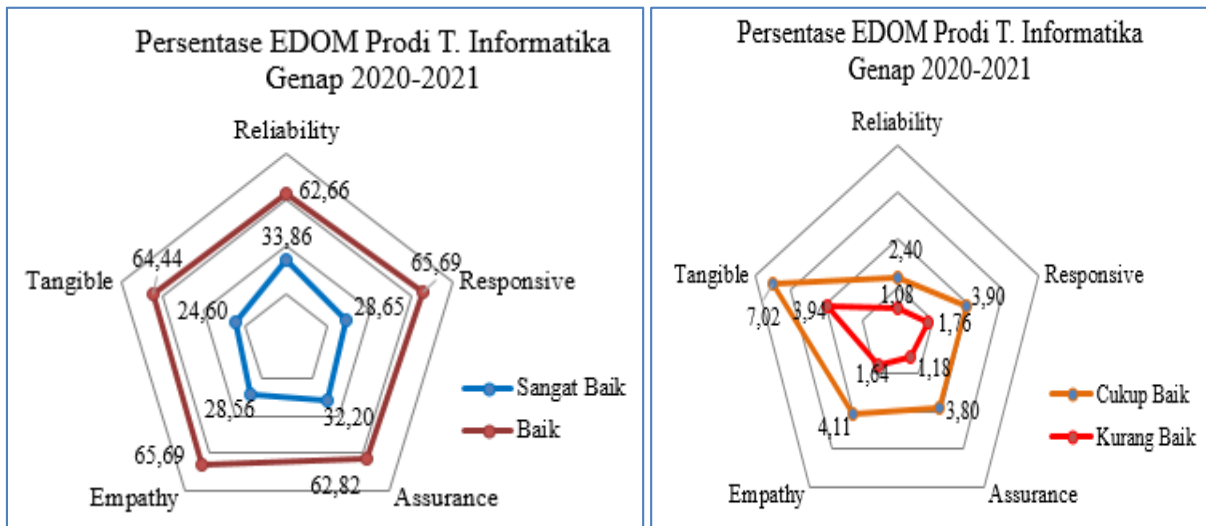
Persentase EDOM Prodi T. Informatika Genap 2020-2021

Reliability
62,66
33,86
65,69
Responsive
28,65
64,44
Tangible
24,60
28,56
32,20
65,69
62,82
Empathy
Assurance
Sangat Baik
Baik

Persentase EDOM Prodi T. Informatika Genap 2020-2021

Reliability
2,40
Tangible
Responsive
3,90
7,02
3,94
1,08
1,76
1,64
1,18
4,11
3,80
Empathy
Assurance
Cukup Baik
Kurang Baik